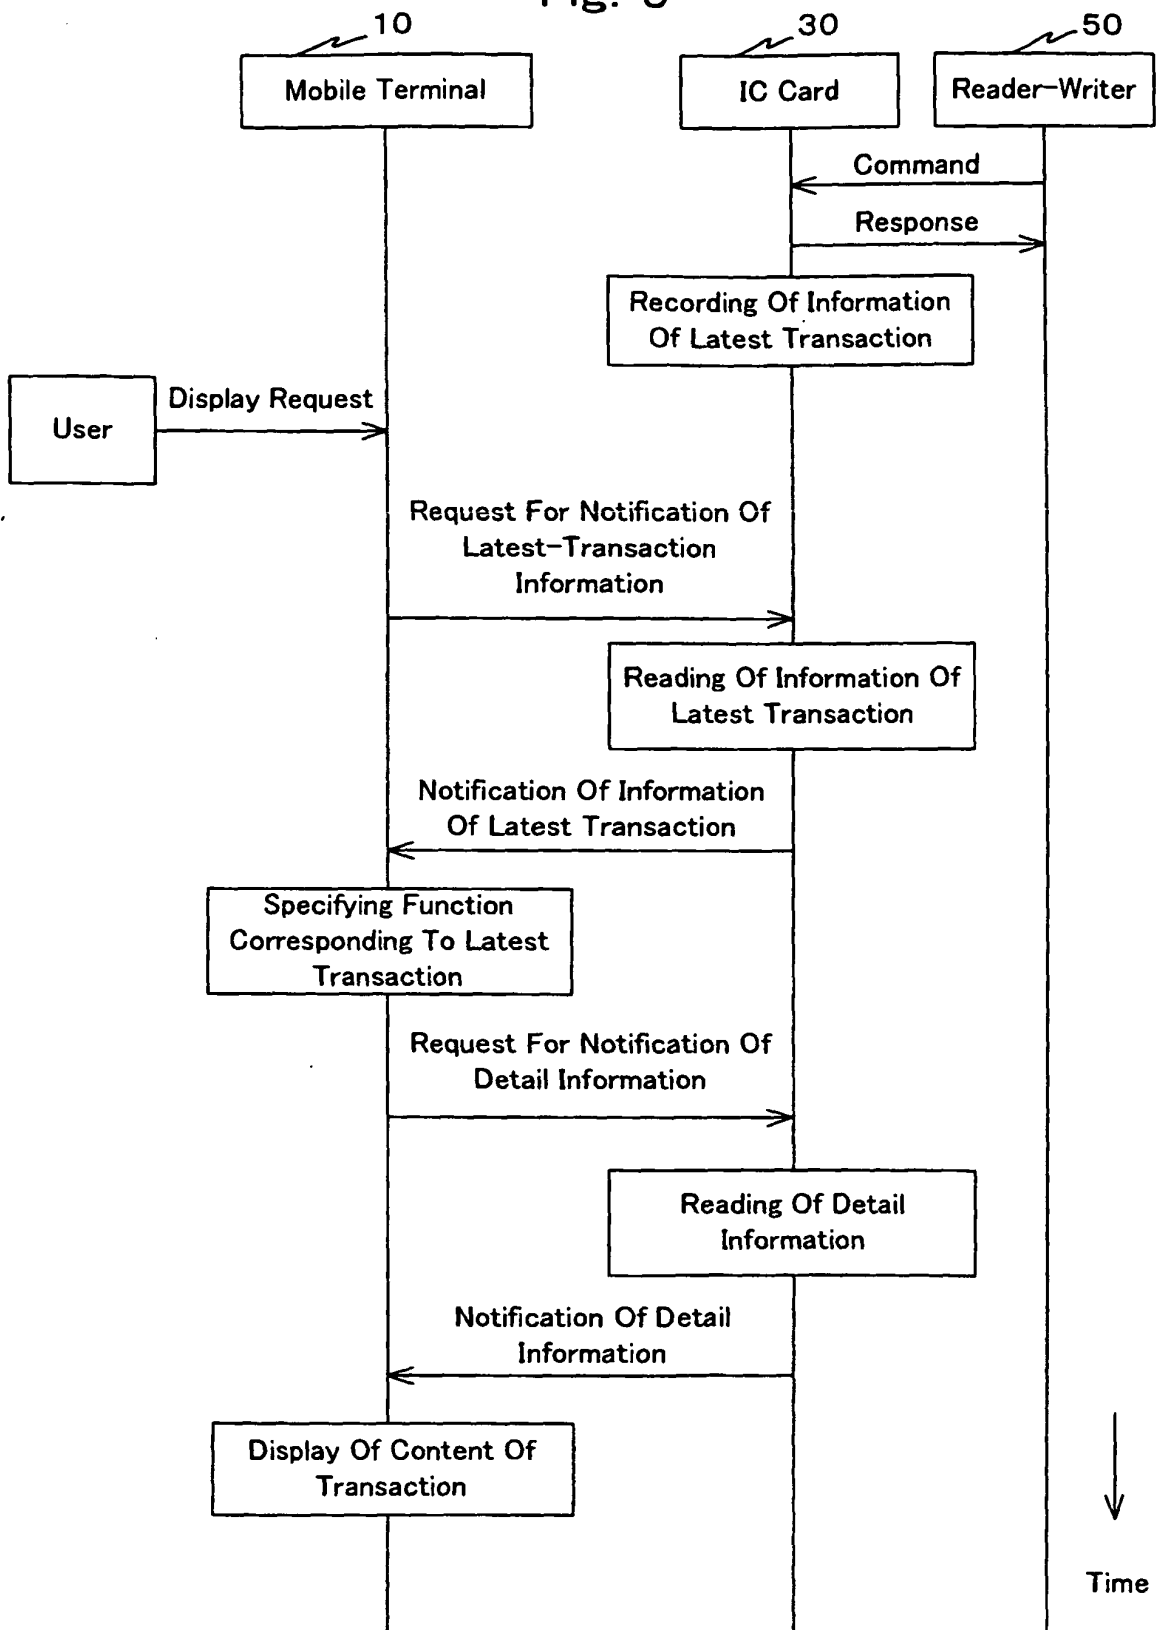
Fig. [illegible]

10
Mobile Terminal

30
IC Card

50
Reader-Writer

Command

Response

Recording Of Information Of Latest Transaction

User

Display Request

Request For Notification Of Latest-Transaction Information

Reading Of Information Of Latest Transaction

Notification Of Information Of Latest Transaction

Specifying Function Corresponding To Latest Transaction

Request For Notification Of Detail Information

Reading Of Detail Information

Notification Of Detail Information

Display Of Content Of Transaction

Time